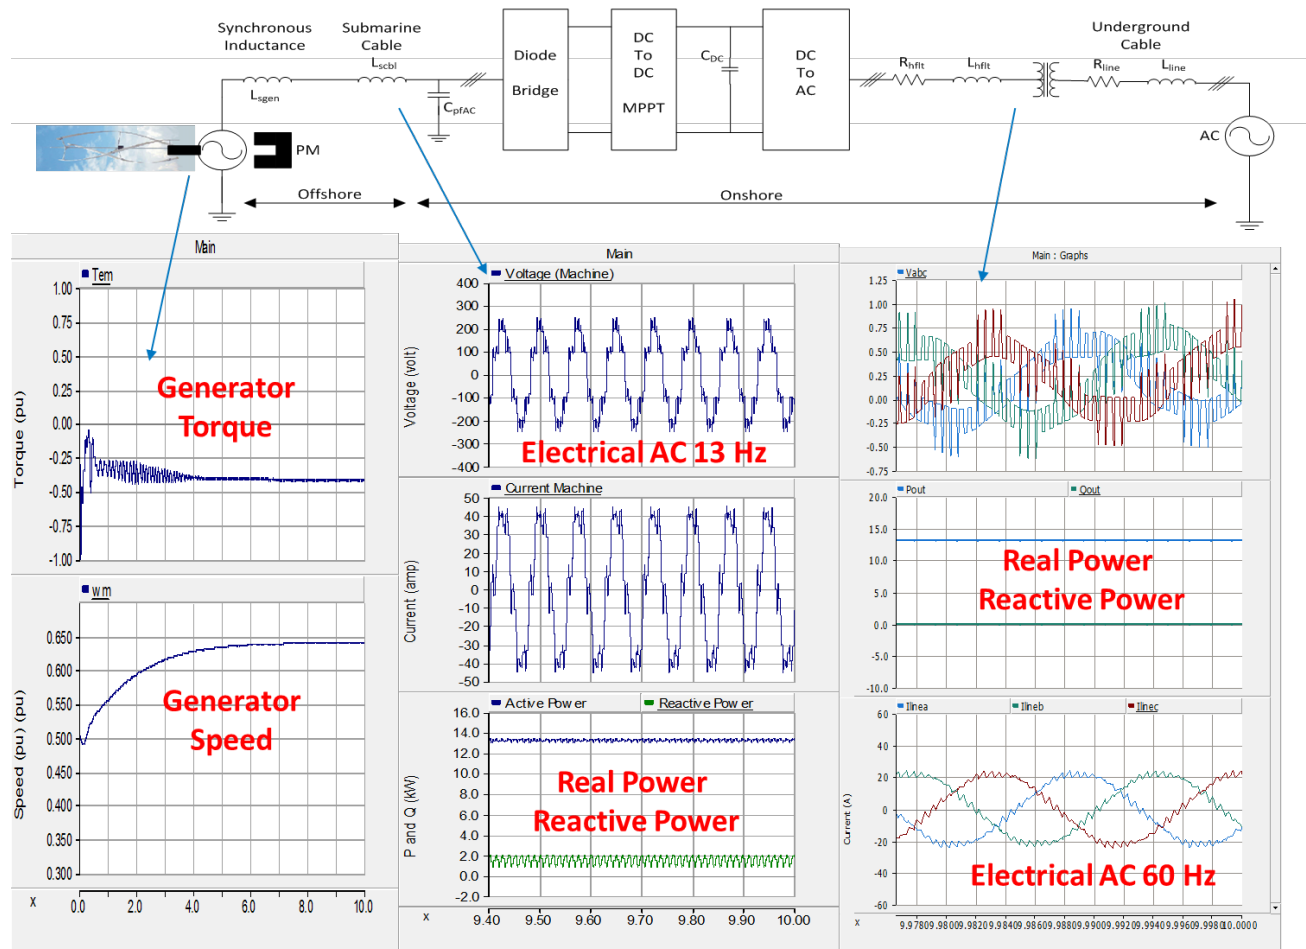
Synchronous Inductance

Submarine Cable

$L_{scbl}$

$L_{sgen}$

$C_{pfAC}$

Diode Bridge

DC To DC MPPT

$C_{DC}$

DC To AC

$R_{hflt}$

$L_{hflt}$

Underground Cable

$R_{line}$

$L_{line}$

AC

PM

Offshore

Onshore

Main

Tem

1.00
0.75
0.50
0.25
0.00
-0.25
-0.50
-0.75
-1.00

Torque (pu)

Generator Torque

wm

0.650
0.600
0.550
0.500
0.450
0.400
0.350
0.300

Speed (pu) (pu)

Generator Speed

x 0.0 2.0 4.0 6.0 8.0 10.0

Main

Voltage (Machine)

400
300
200
100
0
-100
-200
-300
-400

Voltage (volt)

Electrical AC 13 Hz

Current Machine

50
40
30
20
10
0
-10
-20
-30
-40
-50

Current (amp)

Active Power

Reactive Power

16.0
14.0
12.0
10.0
8.0
6.0
4.0
2.0
0.0
-2.0

P and Q (kW)

Real Power Reactive Power

x 9.40 9.50 9.60 9.70 9.80 9.90 10.00

Main : Graphs

Vabc

1.25
1.00
0.75
0.50
0.25
0.00
-0.25
-0.50
-0.75

Pout

Qout

20.0
15.0
10.0
5.0
0.0
-5.0
-10.0

Real Power Reactive Power

Ilinea

Ilineb

Ilinec

60
40
20
0
-20
-40
-60

Current (A)

Electrical AC 60 Hz

x 9.9780 9.9800 9.9820 9.9840 9.9860 9.9880 9.9900 9.9920 9.9940 9.9960 9.9980 10.0000